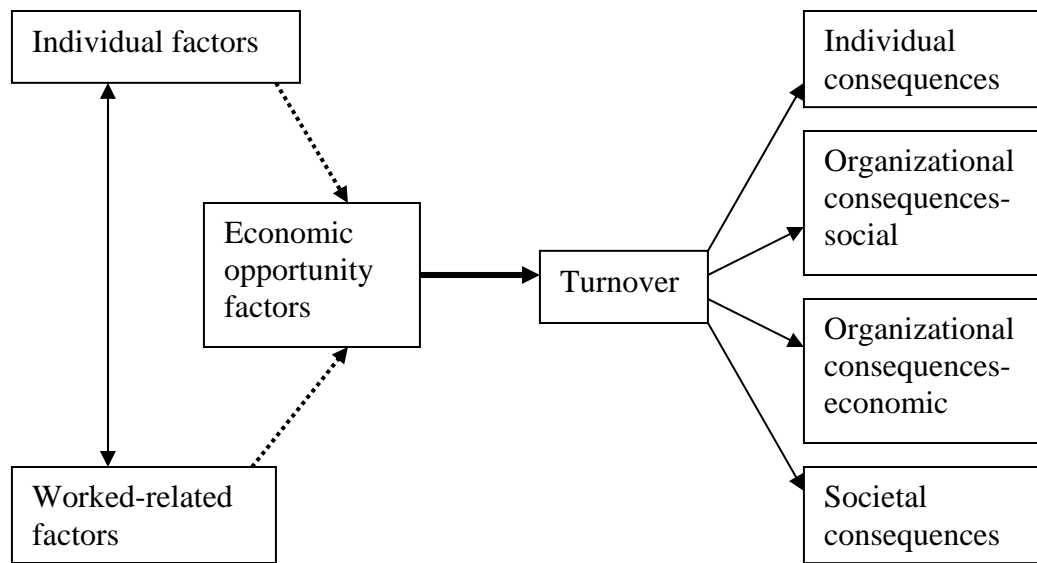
Individual factors

Economic opportunity factors

Worked-related factors

Turnover

Individual consequences

Organizational consequences-social

Organizational consequences-economic

Societal consequences